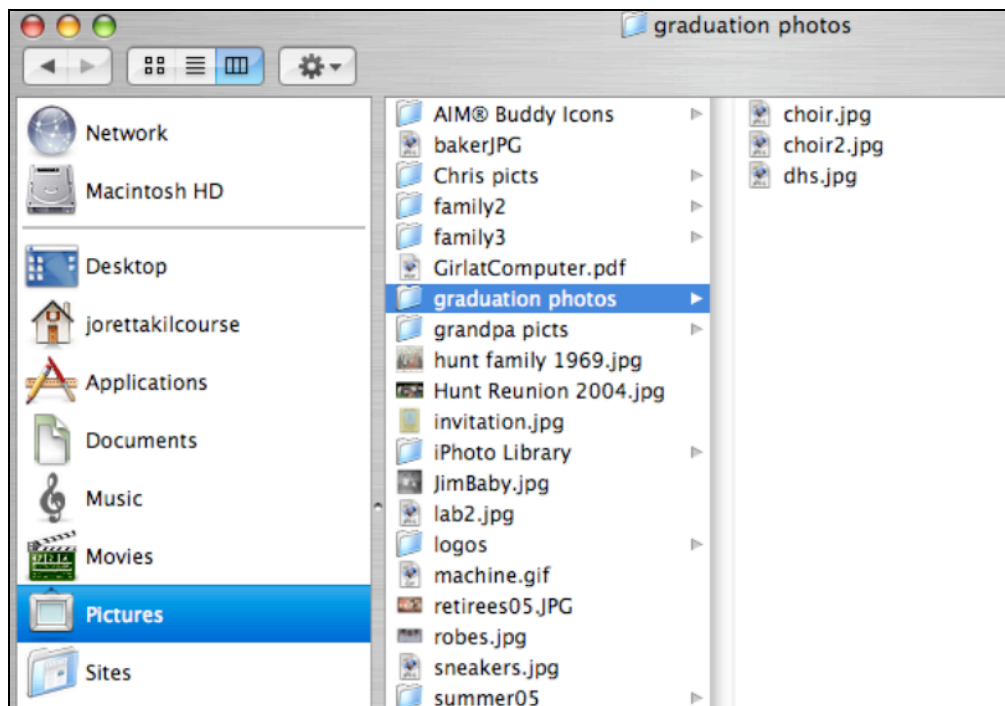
graduation photos

Network
Macintosh HD
Desktop
jorettakilcourse
Applications
Documents
Music
Movies
Pictures
Sites

AIM® Buddy Icons
bakerJPG
Chris picts
family2
family3
GirlatComputer.pdf
graduation photos
grandpa picts
hunt family 1969.jpg
Hunt Reunion 2004.jpg
invitation.jpg
iPhoto Library
JimBaby.jpg
lab2.jpg
logos
machine.gif
retirees05.JPG
robes.jpg
sneakers.jpg
summer05

choir.jpg
choir2.jpg
dhs.jpg